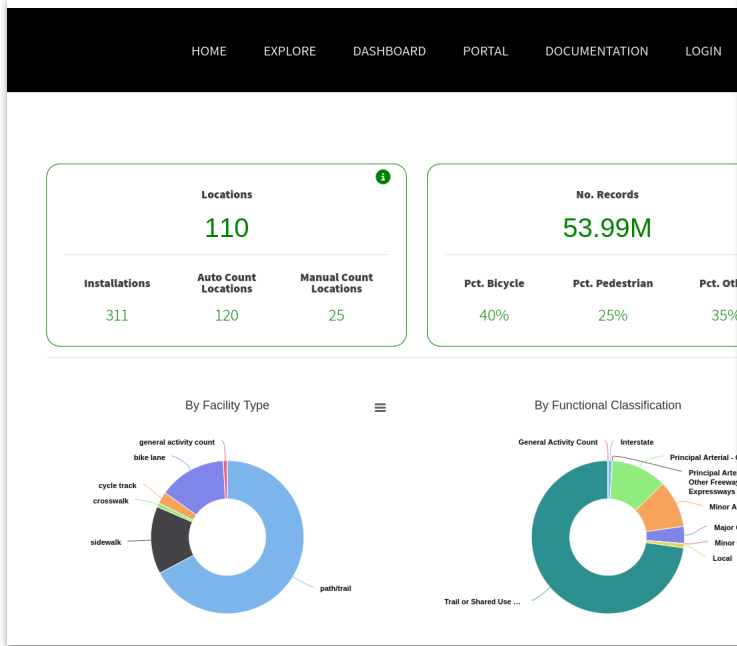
HOME EXPLORE DASHBOARD PORTAL DOCUMENTATION LOGIN

Locations
110

| Installations | Auto Count Locations | Manual Count Locations |
|---|---|---|
| 311 | 120 | 25 |

No. Records
53.99M

| Pct. Bicycle | Pct. Pedestrian | Pct. Ot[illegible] |
|---|---|---|
| 40% | 25% | 35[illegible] |

By Facility Type

general activity count
bike lane
cycle track
crosswalk
sidewalk
path/trail

By Functional Classification

General Activity Count
Interstate
Principal Arterial - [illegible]
Principal Arte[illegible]
Other Freeway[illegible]
Expressways
Minor A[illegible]
Major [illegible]
Minor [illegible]
Local
Trail or Shared Use ...